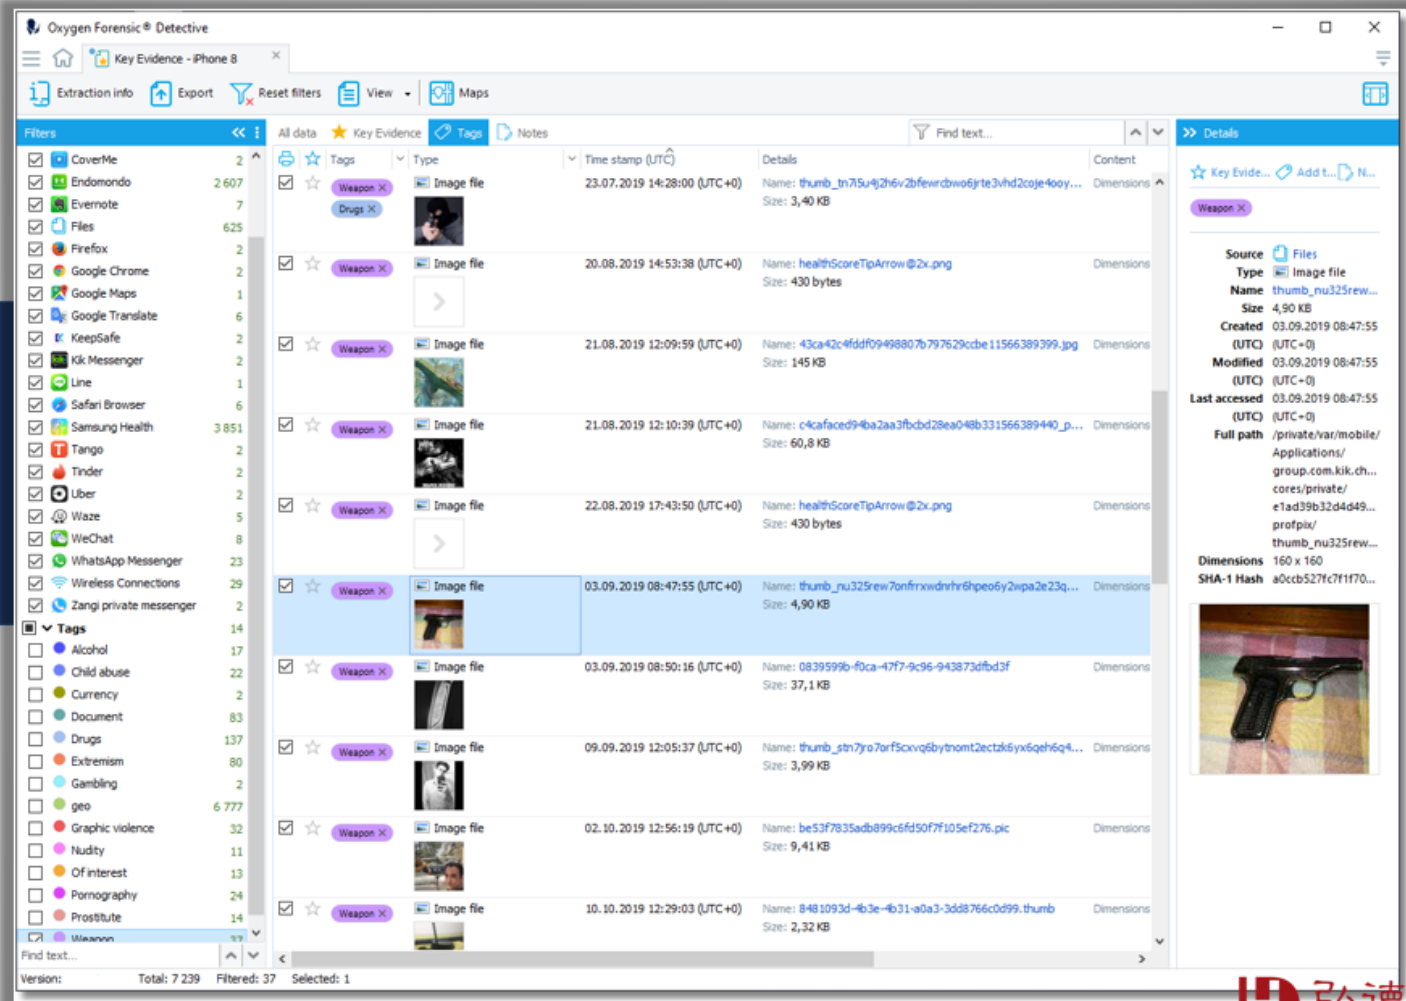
Oxygen Forensic® Detective

Key Evidence - iPhone 8

Extraction info  Export  Reset filters  View  Maps

Filters

| | |
|---|---|
| CoverMe | 2 |
| Endomondo | 2 607 |
| Evernote | 7 |
| Files | 625 |
| Firefox | 2 |
| Google Chrome | 2 |
| Google Maps | 1 |
| Google Translate | 6 |
| KeepSafe | 2 |
| Kik Messenger | 2 |
| Line | 1 |
| Safari Browser | 6 |
| Samsung Health | 3 851 |
| Tango | 2 |
| Tinder | 2 |
| Uber | 2 |
| Waze | 5 |
| WeChat | 8 |
| WhatsApp Messenger | 23 |
| Wireless Connections | 29 |
| Zangi private messenger | 2 |
| Tags | 14 |
| Alcohol | 17 |
| Child abuse | 22 |
| Currency | 2 |
| Document | 83 |
| Drugs | 137 |
| Extremism | 80 |
| Gambling | 2 |
| geo | 6 777 |
| Graphic violence | 32 |
| Nudity | 11 |
| Of interest | 13 |
| Pornography | 24 |
| Prostitute | 14 |
| Weapon | 37 |

Find text...

All data  Key Evidence  Tags  Notes  Find text...

| Tags | Type | Time stamp (UTC) | Details | Content |
|---|---|---|---|---|
| Weapon, Drugs | Image file | 23.07.2019 14:28:00 (UTC+0) | Name: thumb_tn7i5u4j2h6v2bfewrcbwo6jrte3vhd2coje4ooy... Size: 3,40 KB | Dimensions |
| Weapon | Image file | 20.08.2019 14:53:38 (UTC+0) | Name: healthScoreTipArrow@2x.png Size: 430 bytes | Dimensions |
| Weapon | Image file | 21.08.2019 12:09:59 (UTC+0) | Name: 43ca42c4fddf09498807b797629ccbe11566389399.jpg Size: 145 KB | Dimensions |
| Weapon | Image file | 21.08.2019 12:10:39 (UTC+0) | Name: c4cafaced94ba2aa3fbcbd28ea048b331566389440_p... Size: 60,8 KB | Dimensions |
| Weapon | Image file | 22.08.2019 17:43:50 (UTC+0) | Name: healthScoreTipArrow@2x.png Size: 430 bytes | Dimensions |
| Weapon | Image file | 03.09.2019 08:47:55 (UTC+0) | Name: thumb_nu325rew7onfrrxwdnrhr6hpeo6y2wpa2e23q... Size: 4,90 KB | Dimensions |
| Weapon | Image file | 03.09.2019 08:50:16 (UTC+0) | Name: 0839599b-f0ca-47f7-9c96-943873dfbd3f Size: 37,1 KB | Dimensions |
| Weapon | Image file | 09.09.2019 12:05:37 (UTC+0) | Name: thumb_stn7jro7orf5cxvq6bytnomt2ectzk6yx6qeh6q4... Size: 3,99 KB | Dimensions |
| Weapon | Image file | 02.10.2019 12:56:19 (UTC+0) | Name: be53f7835adb899c6fd50f7f105ef276.pic Size: 9,41 KB | Dimensions |
| Weapon | Image file | 10.10.2019 12:29:03 (UTC+0) | Name: 8481093d-4b3e-4b31-a0a3-3dd8766c0d99.thumb Size: 2,32 KB | Dimensions |

Details

Key Evide...  Add t...  N...

Weapon

Source Files
Type Image file
Name thumb_nu325rew...
Size 4,90 KB
Created 03.09.2019 08:47:55
(UTC) (UTC+0)
Modified 03.09.2019 08:47:55
(UTC) (UTC+0)
Last accessed 03.09.2019 08:47:55
(UTC) (UTC+0)
Full path /private/var/mobile/Applications/group.com.kik.ch...cores/private/e1ad39b32d4d49...profpix/thumb_nu325rew...
Dimensions 160 x 160
SHA-1 Hash a0ccb527fc7f1f70...

Version:  Total: 7 239  Filtered: 37  Selected: 1